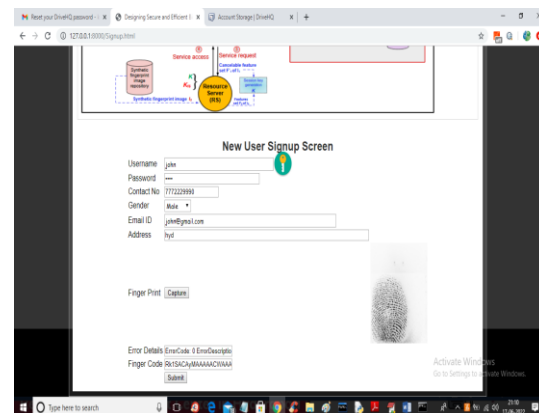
Reset your DriveHQ password - ×
Designing Secure and Efficient I ×
Account Storage | DriveHQ ×
+

127.0.0.1:8000/Signup.html

Service access
Service request
Synthetic fingerprint image repository
Cancelable feature
Resource Server (RS)
Synthetic fingerprint image
Random key generator
Features

New User Signup Screen

Username john
Password ••••
Contact No 7772229990
Gender Male
Email ID john@gmail.com
Address hyd

Finger Print Capture

Error Details ErrorCode: 0 ErrorDescriptio
Finger Code Rk1SACAyMAAAAACWAA
Submit

Activate Windows
Go to Settings to activate Windows.

Type here to search
21:10
17-06-2022